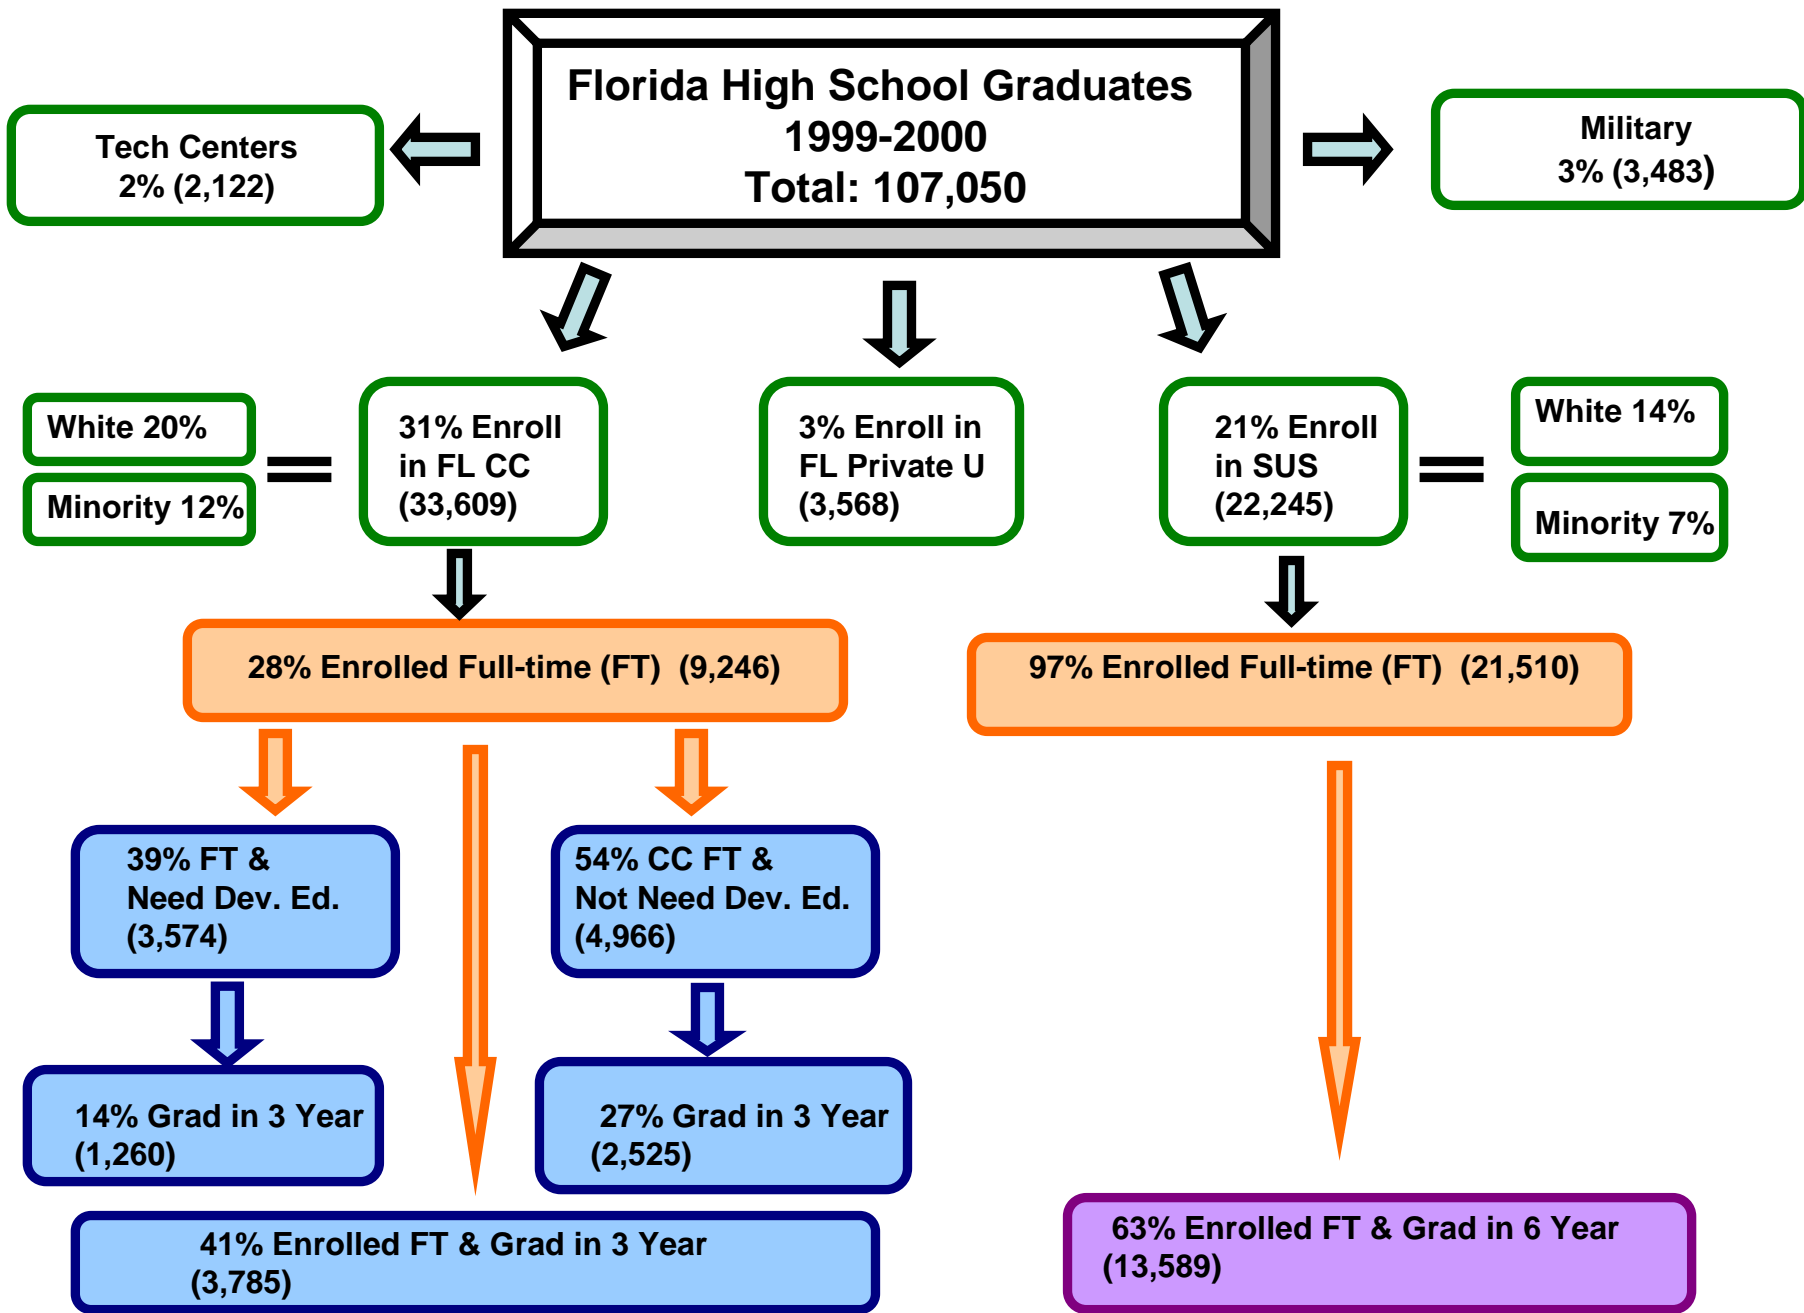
Florida High School Graduates
1999-2000
Total: 107,050

Tech Centers
2% (2,122)

Military
3% (3,483)

White 20%

Minority 12%

31% Enroll in FL CC (33,609)

3% Enroll in FL Private U (3,568)

21% Enroll in SUS (22,245)

White 14%

Minority 7%

28% Enrolled Full-time (FT) (9,246)

97% Enrolled Full-time (FT) (21,510)

39% FT & Need Dev. Ed. (3,574)

54% CC FT & Not Need Dev. Ed. (4,966)

14% Grad in 3 Year (1,260)

27% Grad in 3 Year (2,525)

41% Enrolled FT & Grad in 3 Year (3,785)

63% Enrolled FT & Grad in 6 Year (13,589)